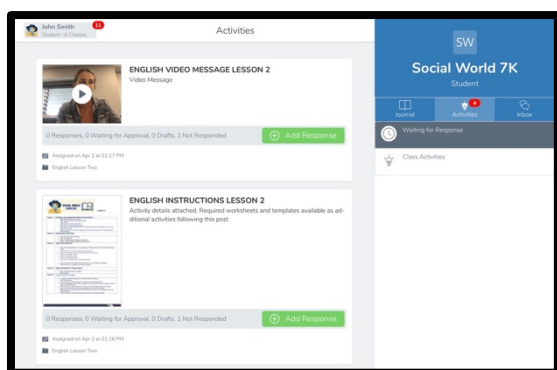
John Smith
Student · 6 Classes
11

Activities

ENGLISH VIDEO MESSAGE LESSON 2
Video Message

0 Responses, 0 Waiting for Approval, 0 Drafts, 1 Not Responded

Add Response

Assigned on Apr 2 at 01:17 PM

English Lesson Two

ENGLISH INSTRUCTIONS LESSON 2
Activity details attached. Required worksheets and templates available as additional activities following this post

0 Responses, 0 Waiting for Approval, 0 Drafts, 1 Not Responded

Add Response

Assigned on Apr 2 at 01:16 PM

English Lesson Two

SW

Social World 7K

Student

Journal

4

Activities

Inbox

Waiting for Response

Class Activities